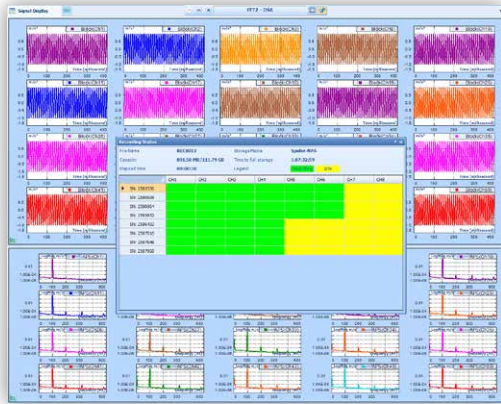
Signal Display

FFT2 - 256

Recording Status

File Name

Capacity

Elapsed time

Storage Media

Time to full storage

Legend

| | CH1 | CH2 | CH3 | CH4 | CH5 | CH6 | CH7 | CH8 |
|---|---|---|---|---|---|---|---|---|
| SN: 2307150 | | | | | | | | |
| SN: 2306938 | | | | | | | | |
| SN: 2306952 | | | | | | | | |
| SN: 2307142 | | | | | | | | |
| SN: 2307151 | | | | | | | | |
| SN: 2307149 | | | | | | | | |
| SN: 2307002 | | | | | | | | |